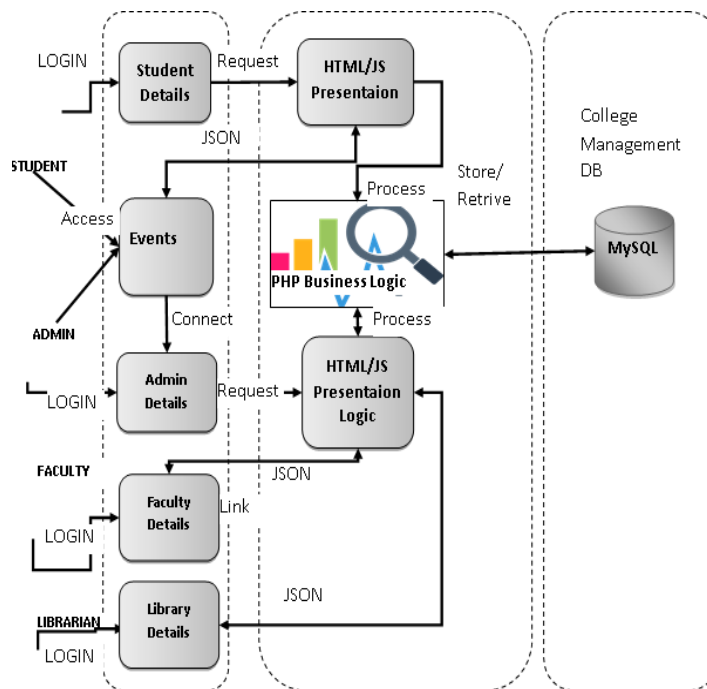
LOGIN

Student Details

Request

HTML/JS Presentaion

College Management DB

JSON

STUDENT

Store/ Retrive

Process

Access

Events

PHP Business Logic

MySQL

ADMIN

Connect

Process

LOGIN

Admin Details

Request

HTML/JS Presentaion Logic

FACULTY

JSON

Faculty Details

Link

LOGIN

JSON

LIBRARIAN

Library Details

LOGIN